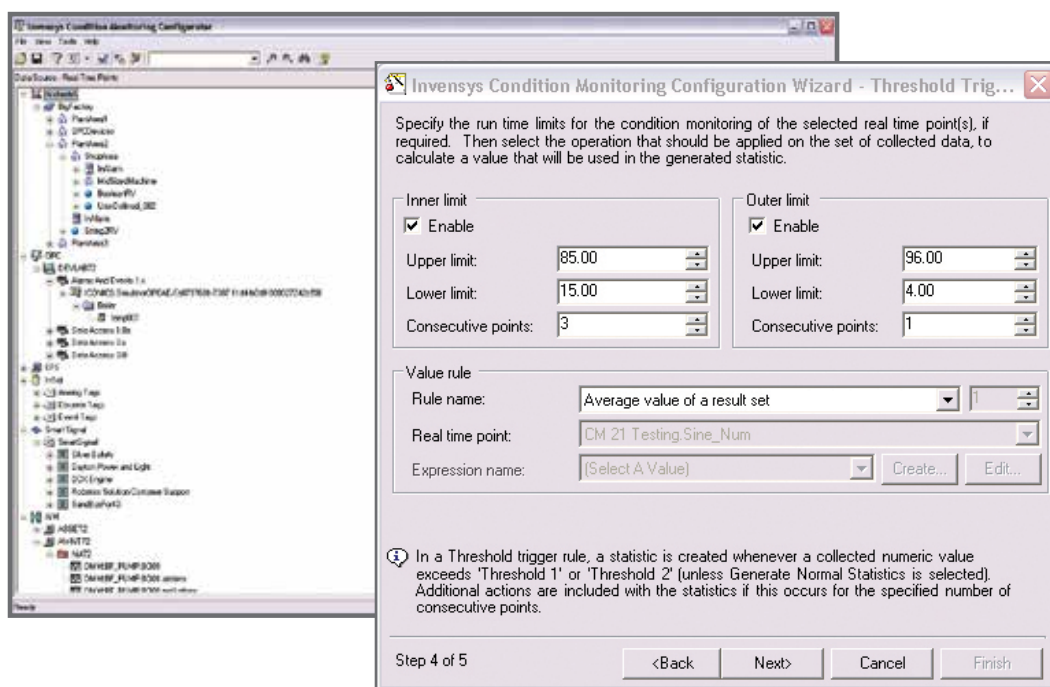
Invensys Condition Monitoring Configurator

File View Tools Help

Data Source - Real Time Points

Invensys Condition Monitoring Configuration Wizard - Threshold Trig...

Specify the run time limits for the condition monitoring of the selected real time point(s), if required. Then select the operation that should be applied on the set of collected data, to calculate a value that will be used in the generated statistic.

Inner limit
Enable
Upper limit: 85.00
Lower limit: 15.00
Consecutive points: 3

Outer limit
Enable
Upper limit: 96.00
Lower limit: 4.00
Consecutive points: 1

Value rule
Rule name: Average value of a result set 1
Real time point: CM 21 Testing.Sine_Num
Expression name: (Select A Value) Create... Edit...

In a Threshold trigger rule, a statistic is created whenever a collected numeric value exceeds 'Threshold 1' or 'Threshold 2' (unless Generate Normal Statistics is selected). Additional actions are included with the statistics if this occurs for the specified number of consecutive points.

Step 4 of 5 <Back Next> Cancel Finish

Ready